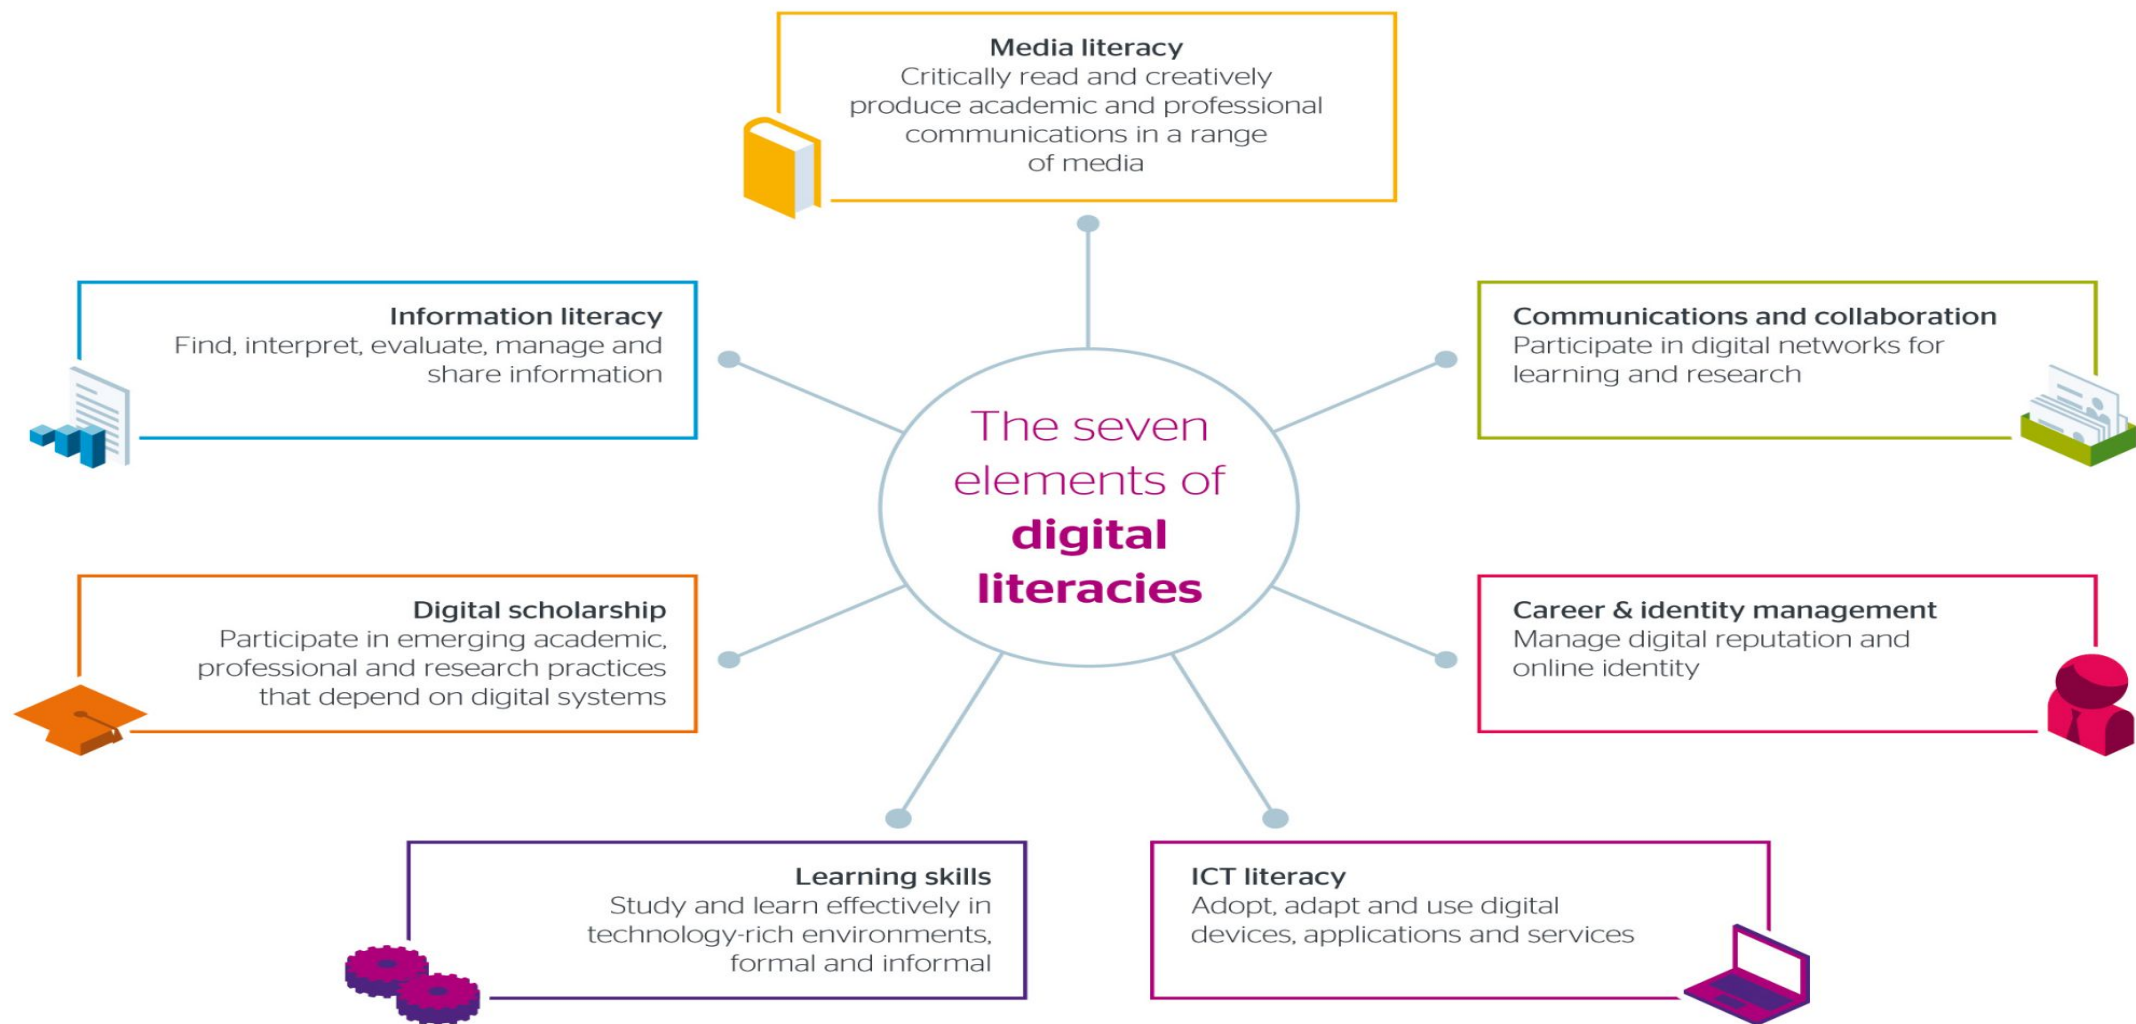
Media literacy
Critically read and creatively produce academic and professional communications in a range of media

Information literacy
Find, interpret, evaluate, manage and share information

Communications and collaboration
Participate in digital networks for learning and research

The seven elements of digital literacies

Digital scholarship
Participate in emerging academic, professional and research practices that depend on digital systems

Career & identity management
Manage digital reputation and online identity

Learning skills
Study and learn effectively in technology-rich environments, formal and informal

ICT literacy
Adopt, adapt and use digital devices, applications and services